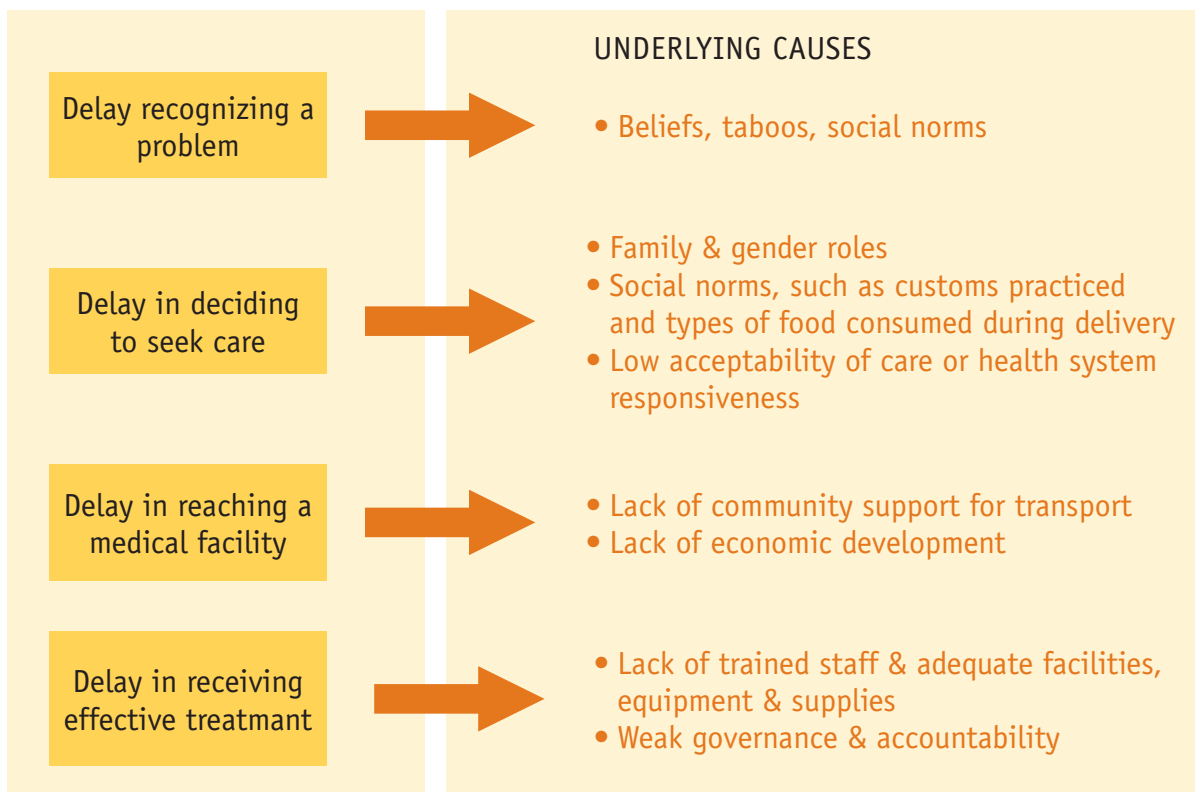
Delay recognizing a problem

Delay in deciding to seek care

Delay in reaching a medical facility

Delay in receiving effective treatmant

UNDERLYING CAUSES

• Beliefs, taboos, social norms

• Family & gender roles
• Social norms, such as customs practiced and types of food consumed during delivery
• Low acceptability of care or health system responsiveness

• Lack of community support for transport
• Lack of economic development

• Lack of trained staff & adequate facilities, equipment & supplies
• Weak governance & accountability